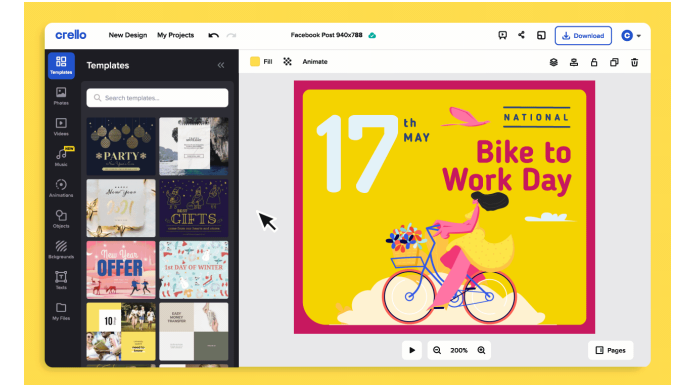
crello New Design My Projects Facebook Post 940x788 Download C

Templates

Photos

Videos

NEW
Music

Animations

Objects

Backgrounds

Texts

My Files

Templates

Search templates...

PARTY

GIFTS

New Year OFFER

1st DAY OF WINTER

10

Fill Animate

17 th MAY

NATIONAL

Bike to Work Day

200%

Pages